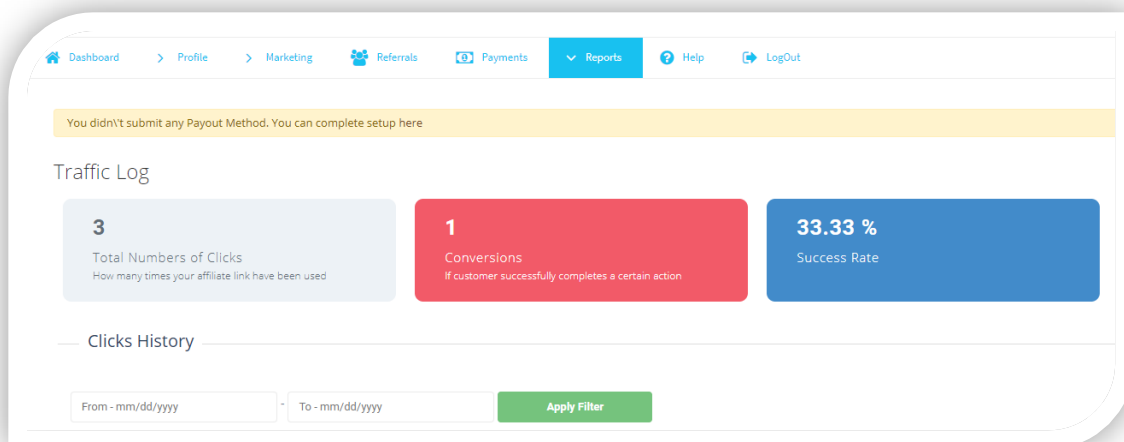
Dashboard > Profile > Marketing Referrals Payments Reports Help LogOut

You didn\'t submit any Payout Method. You can complete setup here

Traffic Log

3
Total Numbers of Clicks
How many times your affiliate link have been used

1
Conversions
If customer successfully completes a certain action

33.33 %
Success Rate

Clicks History

From - mm/dd/yyyy - To - mm/dd/yyyy Apply Filter